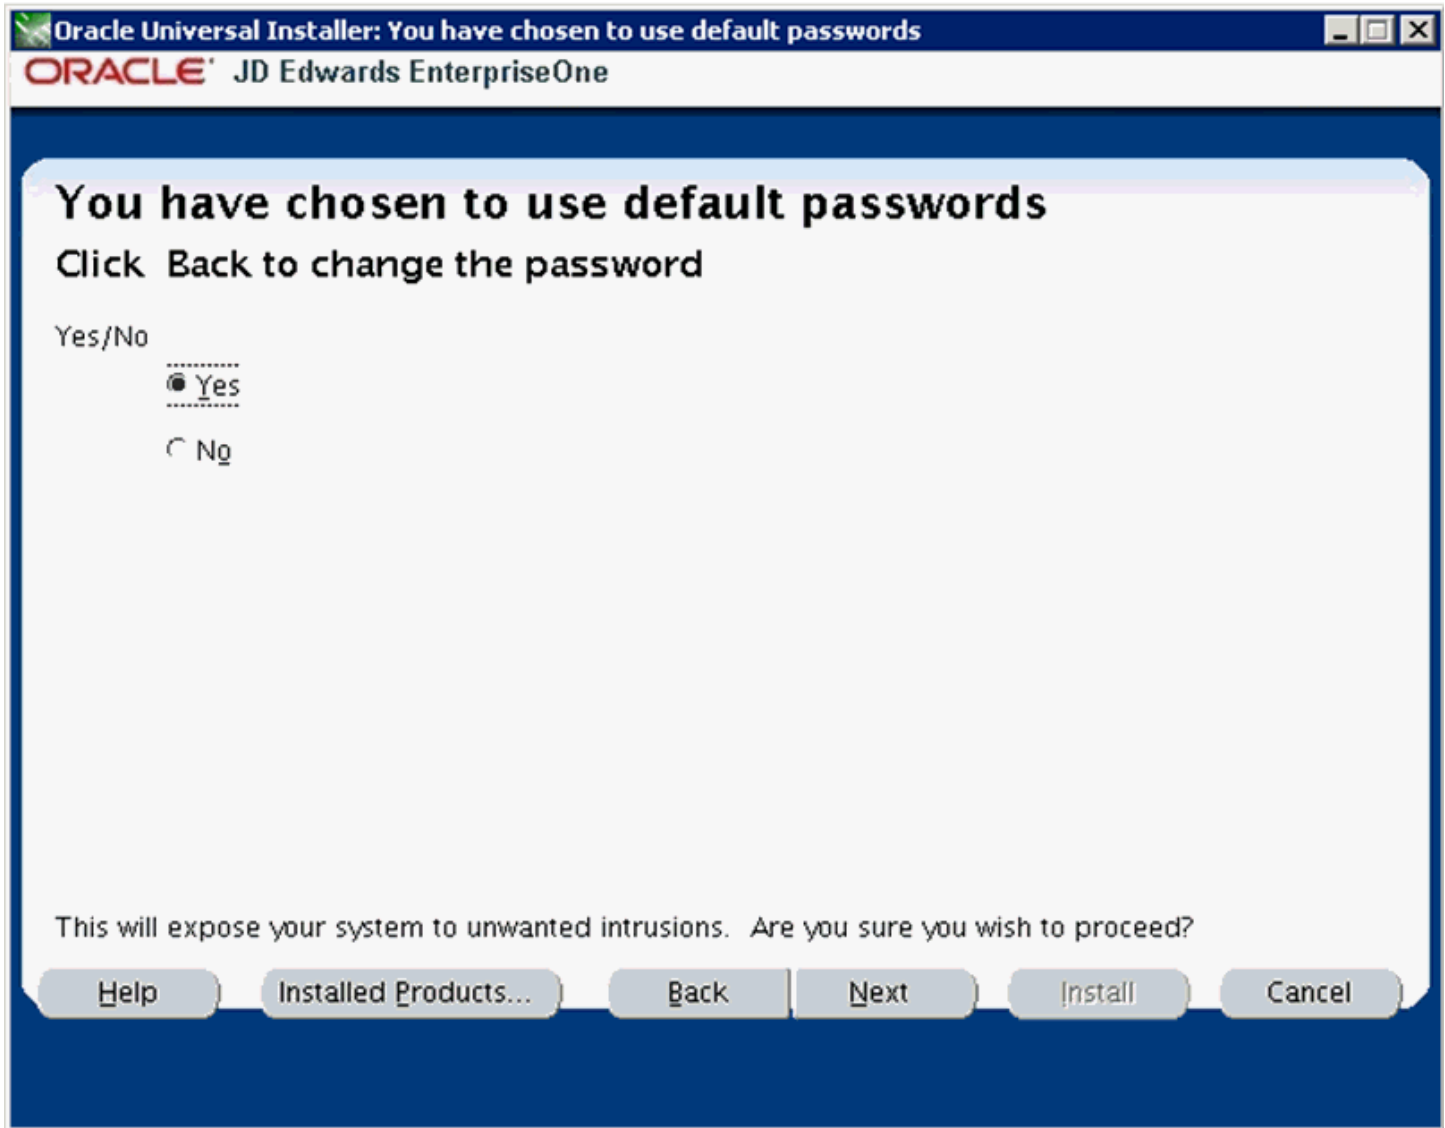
Oracle Universal Installer: You have chosen to use default passwords

ORACLE JD Edwards EnterpriseOne

You have chosen to use default passwords

Click Back to change the password

Yes/No

Yes

No

This will expose your system to unwanted intrusions. Are you sure you wish to proceed?

Help Installed Products... Back Next Install Cancel